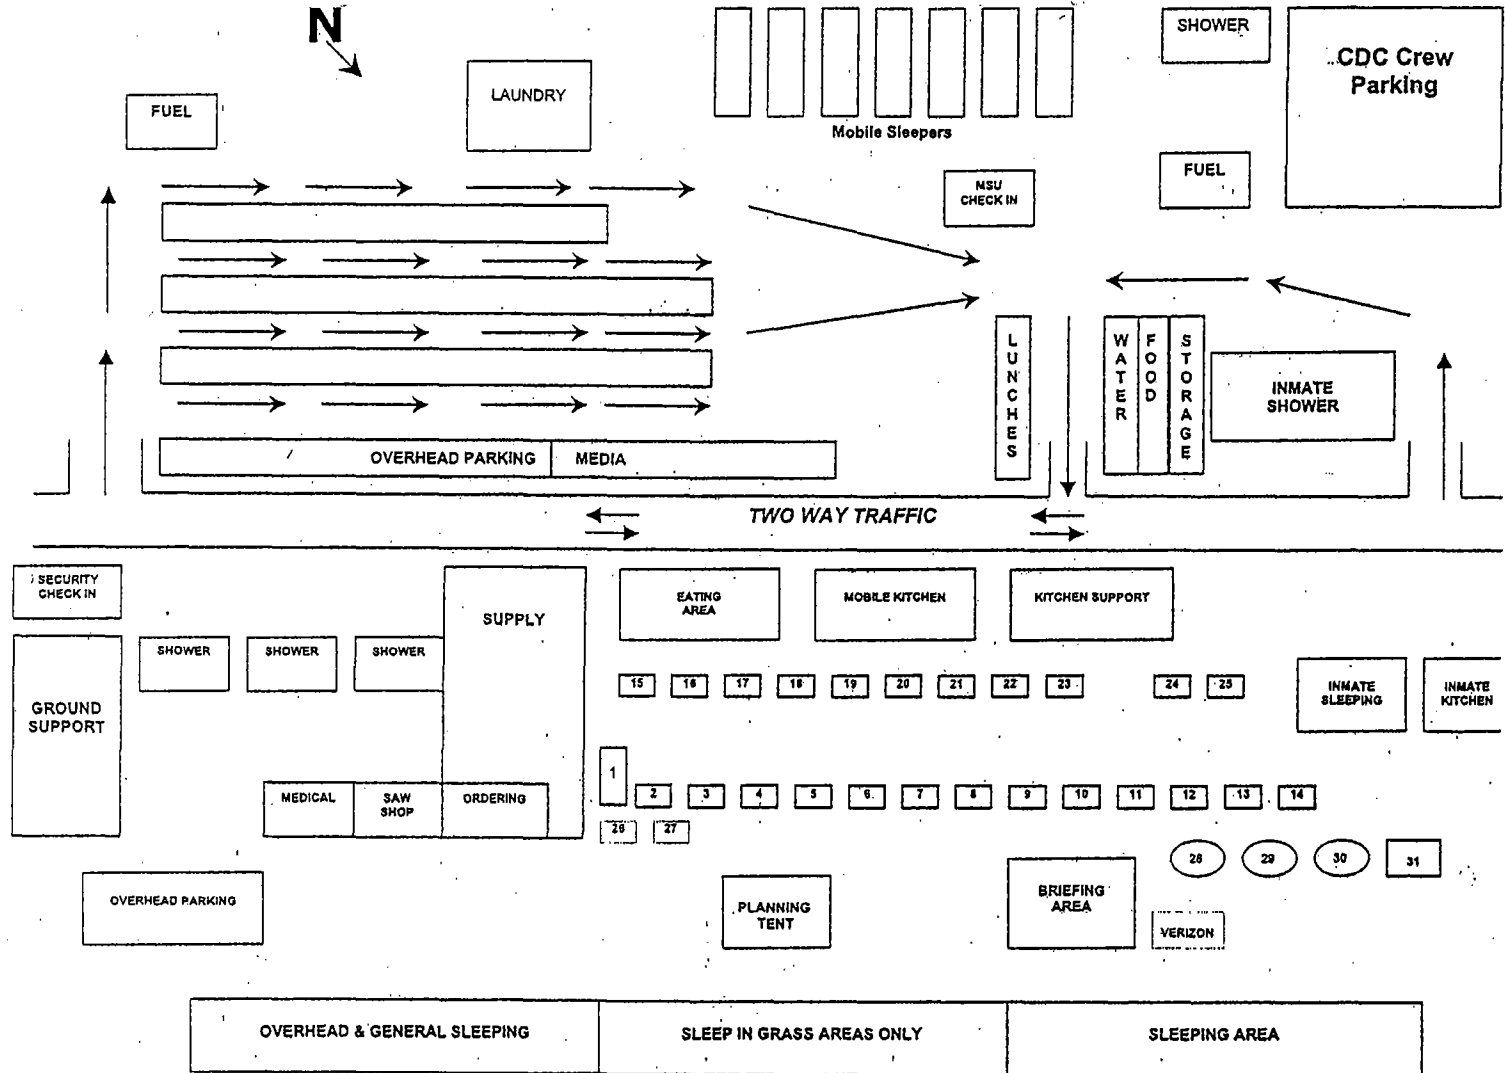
N

FUEL

LAUNDRY

Mobile Sleepers

SHOWER

CDC Crew Parking

FUEL

MSU CHECK IN

LUNCHES

WATER

FOOD

STORAGE

INMATE SHOWER

OVERHEAD PARKING

MEDIA

TWO WAY TRAFFIC

SECURITY CHECK IN

GROUND SUPPORT

SHOWER

SHOWER

SHOWER

SUPPLY

EATING AREA

MOBILE KITCHEN

KITCHEN SUPPORT

15 16 17 18 19 20 21 22 23 24 25

INMATE SLEEPING

INMATE KITCHEN

1

MEDICAL

SAW SHOP

ORDERING

2 3 4 5 6 7 8 9 10 11 12 13 14

26 27

28 29 30 31

OVERHEAD PARKING

PLANNING TENT

BRIEFING AREA

VERIZON

OVERHEAD & GENERAL SLEEPING

SLEEP IN GRASS AREAS ONLY

SLEEPING AREA